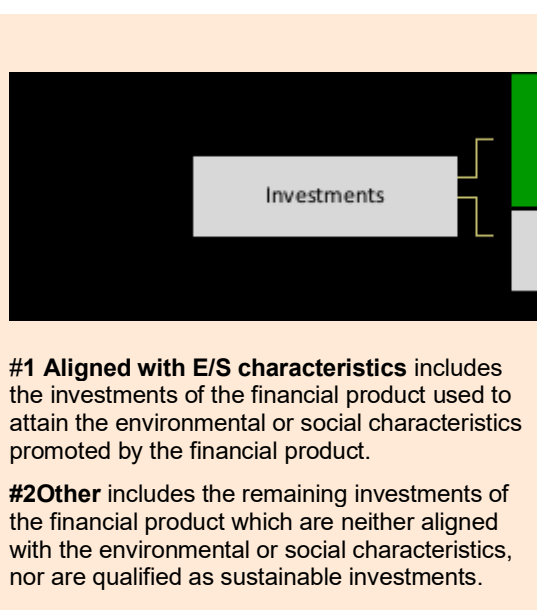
Investments

#1 Aligned with E/S characteristics includes the investments of the financial product used to attain the environmental or social characteristics promoted by the financial product.

#2Other includes the remaining investments of the financial product which are neither aligned with the environmental or social characteristics, nor are qualified as sustainable investments.